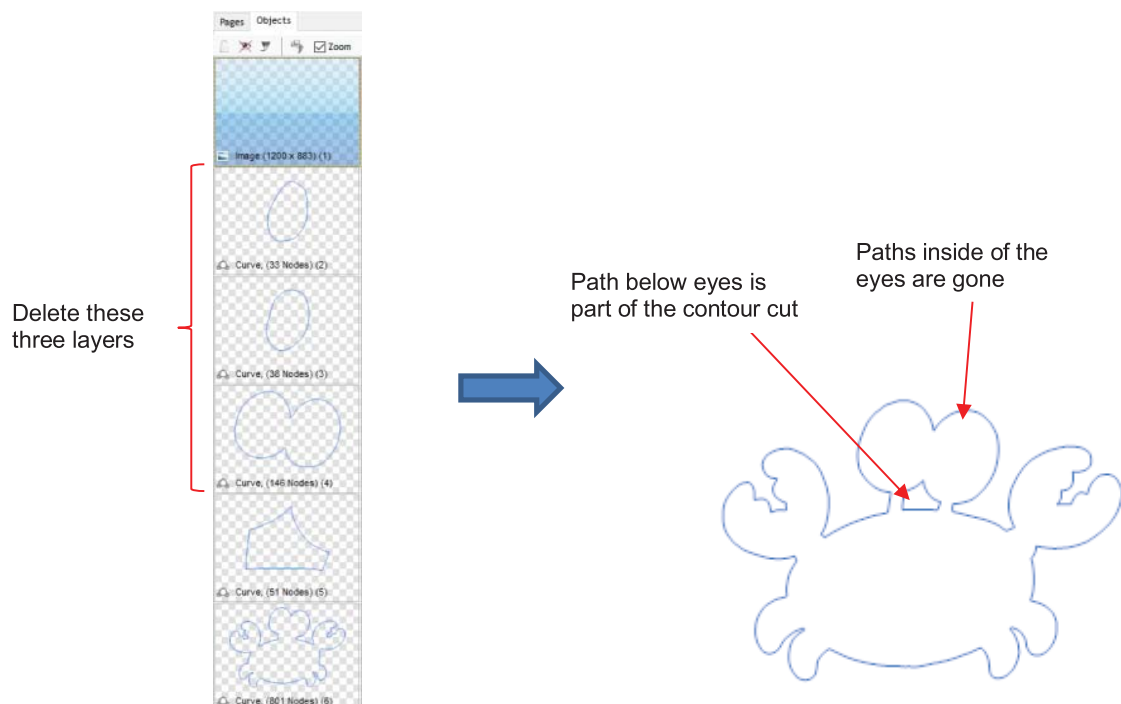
Pages Objects

Zoom

Image (1200 x 883) (1)

Curve, (33 Nodes) (2)

Curve, (38 Nodes) (3)

Curve, (146 Nodes) (4)

Curve, (51 Nodes) (5)

Curve, (801 Nodes) (6)

Delete these three layers

Path below eyes is part of the contour cut

Paths inside of the eyes are gone